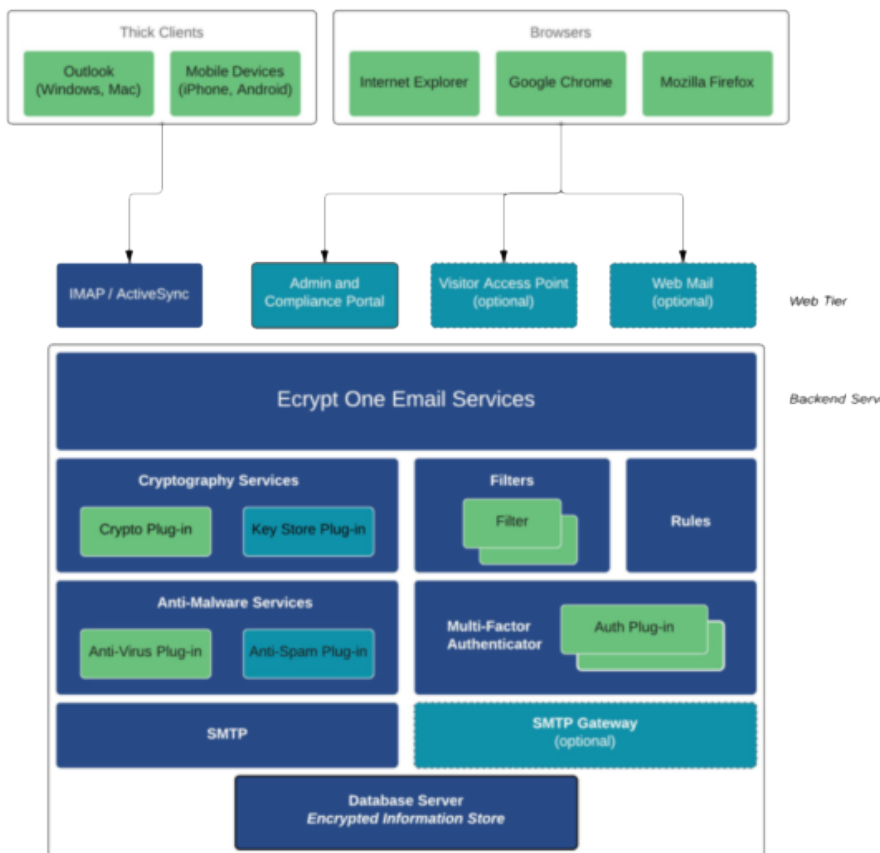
Thick Clients

Outlook (Windows, Mac)

Mobile Devices (iPhone, Android)

Browsers

Internet Explorer

Google Chrome

Mozilla Firefox

IMAP / ActiveSync

Admin and Compliance Portal

Visitor Access Point (optional)

Web Mail (optional)

Web Tier

Ecrypt One Email Services

Backend Serv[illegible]

Cryptography Services

Crypto Plug-in

Key Store Plug-in

Filters

Filter

Rules

Anti-Malware Services

Anti-Virus Plug-in

Anti-Spam Plug-in

Multi-Factor Authenticator

Auth Plug-in

SMTP

SMTP Gateway (optional)

Database Server
Encrypted Information Store